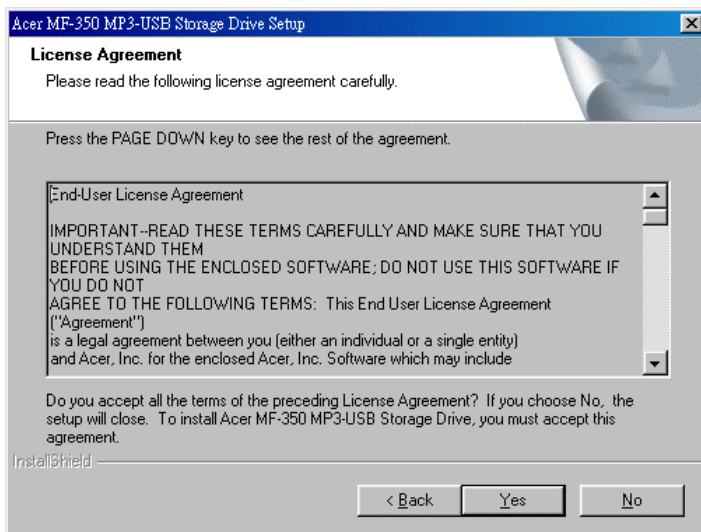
Acer MF-350 MP3-USB Storage Drive Setup

License Agreement

Please read the following license agreement carefully.

Press the PAGE DOWN key to see the rest of the agreement.

End-User License Agreement

IMPORTANT--READ THESE TERMS CAREFULLY AND MAKE SURE THAT YOU UNDERSTAND THEM
BEFORE USING THE ENCLOSED SOFTWARE; DO NOT USE THIS SOFTWARE IF YOU DO NOT
AGREE TO THE FOLLOWING TERMS: This End User License Agreement ("Agreement")
is a legal agreement between you (either an individual or a single entity)
and Acer, Inc. for the enclosed Acer, Inc. Software which may include

Do you accept all the terms of the preceding License Agreement? If you choose No, the setup will close. To install Acer MF-350 MP3-USB Storage Drive, you must accept this agreement.

InstallShield

< Back Yes No